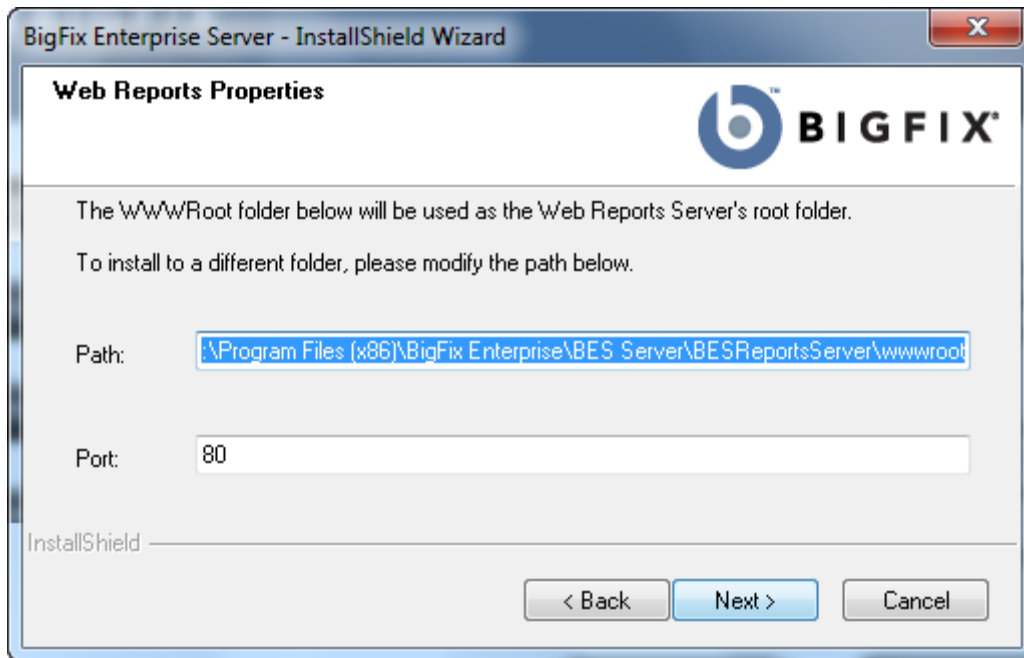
BigFix Enterprise Server - InstallShield Wizard

Web Reports Properties

BIGFIX

The WWWRoot folder below will be used as the Web Reports Server's root folder.

To install to a different folder, please modify the path below.

Path: :\Program Files (x86)\BigFix Enterprise\BES Server\BESReportsServer\wwwroot

Port: 80

InstallShield

< Back Next > Cancel